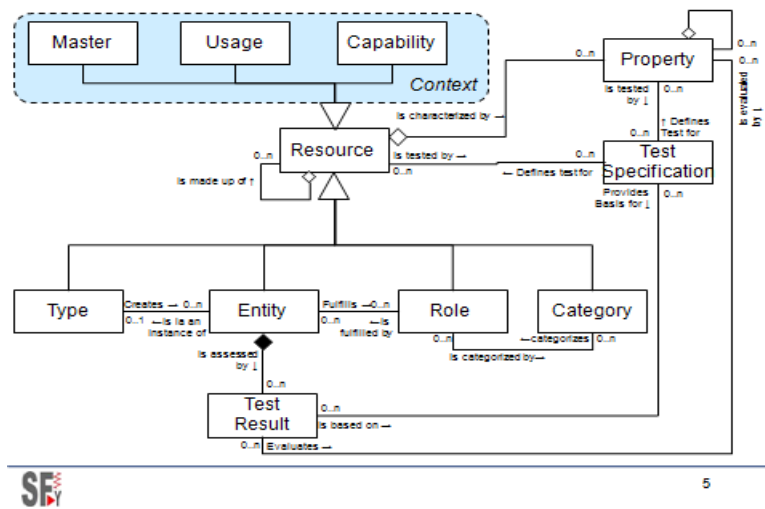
Master

Usage

Capability

Context

Property

0..n

0..n

0..n

Is evaluated by ↓

Is characterized by →

Is tested by ↓

0..n

↑ Defines Test for

0..n

Resource

0..n

Is tested by →

0..n

Test Specification

0..n

← Defines test for

Is made up of ↑

Provides Basis for ↓

0..n

Type

Creates → 0..n

0..1 ←Is is an instance of

Entity

Fulfills →0..n

0..n ←Is fulfilled by

Role

Category

0..n

←categorizes

0..n

Is categorized by→

Is assessed by ↓

0..n

Test Result

0..n

Is based on →

0..n

Evaluates →

SF

5